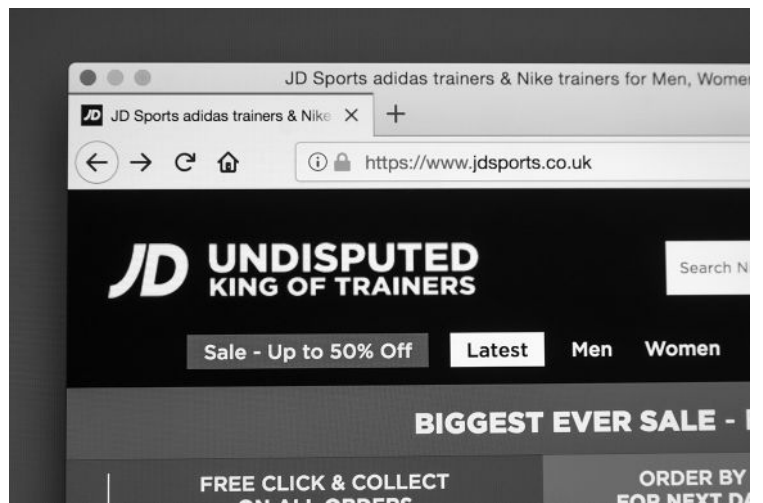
JD Sports adidas trainers & Nike trainers for Men, Wome

JD JD Sports adidas trainers & Nike ✕ +

https://www.jdsports.co.uk

JD UNDISPUTED KING OF TRAINERS

Search N

Sale - Up to 50% Off Latest Men Women

BIGGEST EVER SALE - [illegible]

FREE CLICK & COLLECT ON ALL ORDERS

ORDER BY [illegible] FOR NEXT DA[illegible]